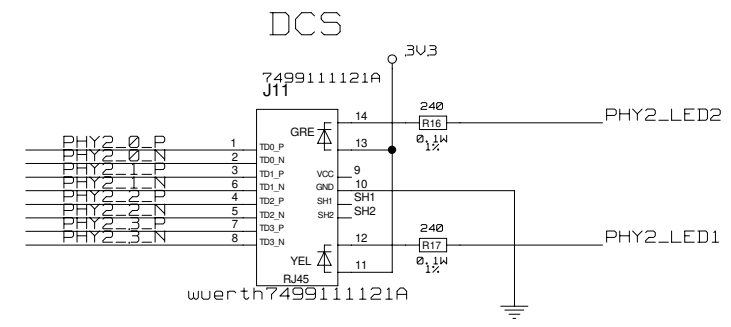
DCS

3V3

7499111121A
J11

PHY2_0_P 1 TD0_P
PHY2_0_N 2 TD0_N
PHY2_1_P 3 TD1_P
PHY2_1_N 6 TD1_N
PHY2_2_P 4 TD2_P
PHY2_2_N 5 TD2_N
PHY2_3_P 7 TD3_P
PHY2_3_N 8 TD3_N

GRE 14
13
VCC 9
GND 10
SH1 SH1
SH2 SH2
YEL 12
11

RJ45

240
R16
0.1W
1%

240
R17
0.1W
1%

PHY2_LED2
PHY2_LED1

wuerth7499111121A